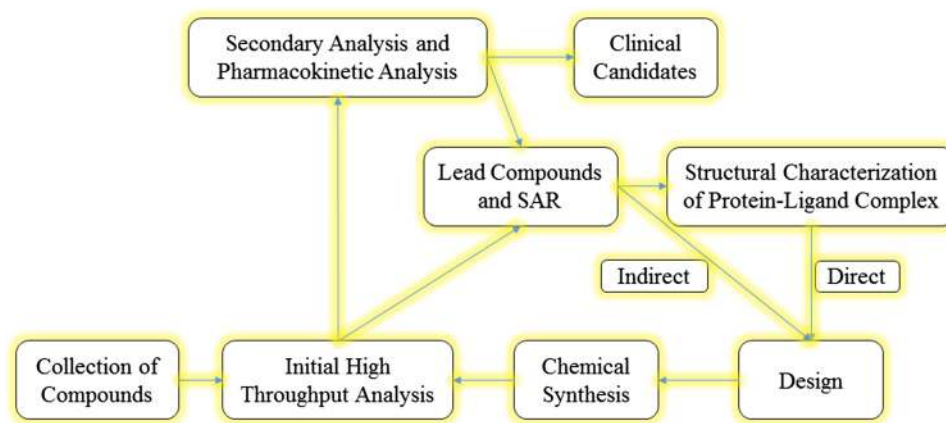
Secondary Analysis and Pharmacokinetic Analysis

Clinical Candidates

Lead Compounds and SAR

Structural Characterization of Protein-Ligand Complex

Indirect

Direct

Collection of Compounds

Initial High Throughput Analysis

Chemical Synthesis

Design